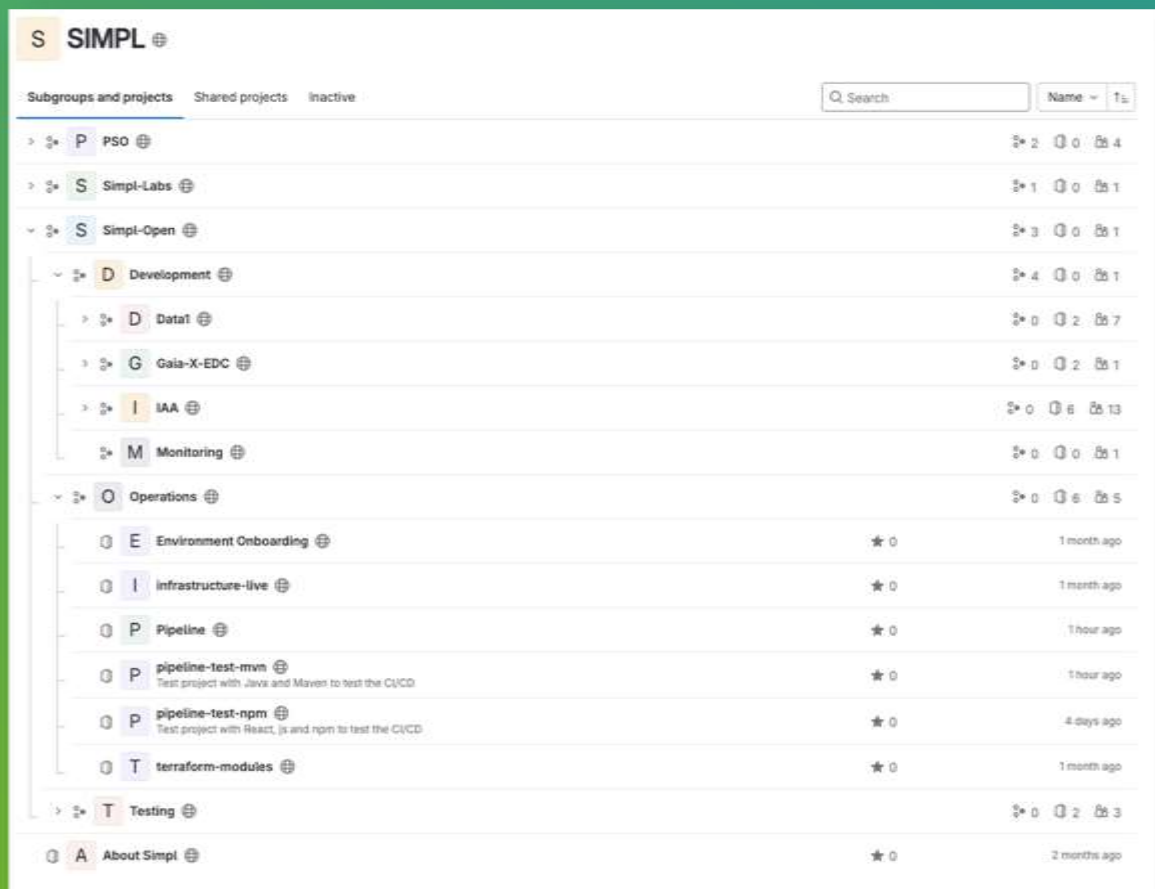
S SIMPL

Subgroups and projects Shared projects Inactive

Search Name

P PSO 2 0 4

S Simpl-Labs 1 0 1

S Simpl-Open 3 0 1

D Development 4 0 1

D Data1 0 2 7

G Gaia-X-EDC 0 2 1

I IAA 0 6 13

M Monitoring 0 0 1

O Operations 0 6 5

E Environment Onboarding 0 1 month ago

I infrastructure-live 0 1 month ago

P Pipeline 0 1 hour ago

P pipeline-test-mvn
Test project with Java and Maven to test the CI/CD 0 1 hour ago

P pipeline-test-npm
Test project with React, js and npm to test the CI/CD 0 4 days ago

T terraform-modules 0 1 month ago

T Testing 0 2 3

A About Simpl 0 2 months ago